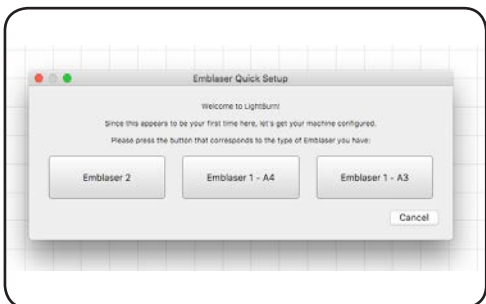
Emblaser Quick Setup

Welcome to LightBurn!

Since this appears to be your first time here, let's get your machine configured.

Please press the button that corresponds to the type of Emblaser you have:

Emblaser 2

Emblaser 1 - A4

Emblaser 1 - A3

Cancel